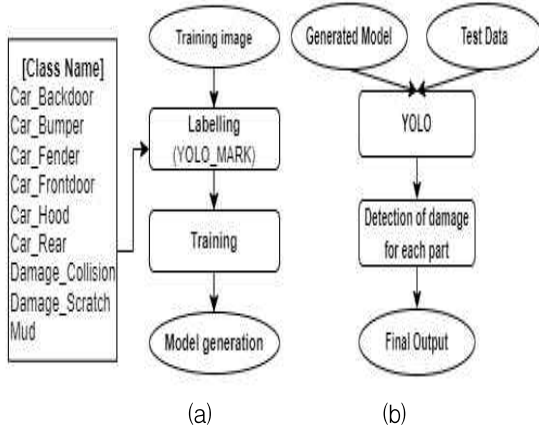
[Class Name]
Car_Backdoor
Car_Bumper
Car_Fender
Car_Frontdoor
Car_Hood
Car_Rear
Damage_Collision
Damage_Scratch
Mud

Training image

Labelling
(YOLO_MARK)

Training

Model generation

(a)

Generated Model

Test Data

YOLO

Detection of damage for each part

Final Output

(b)